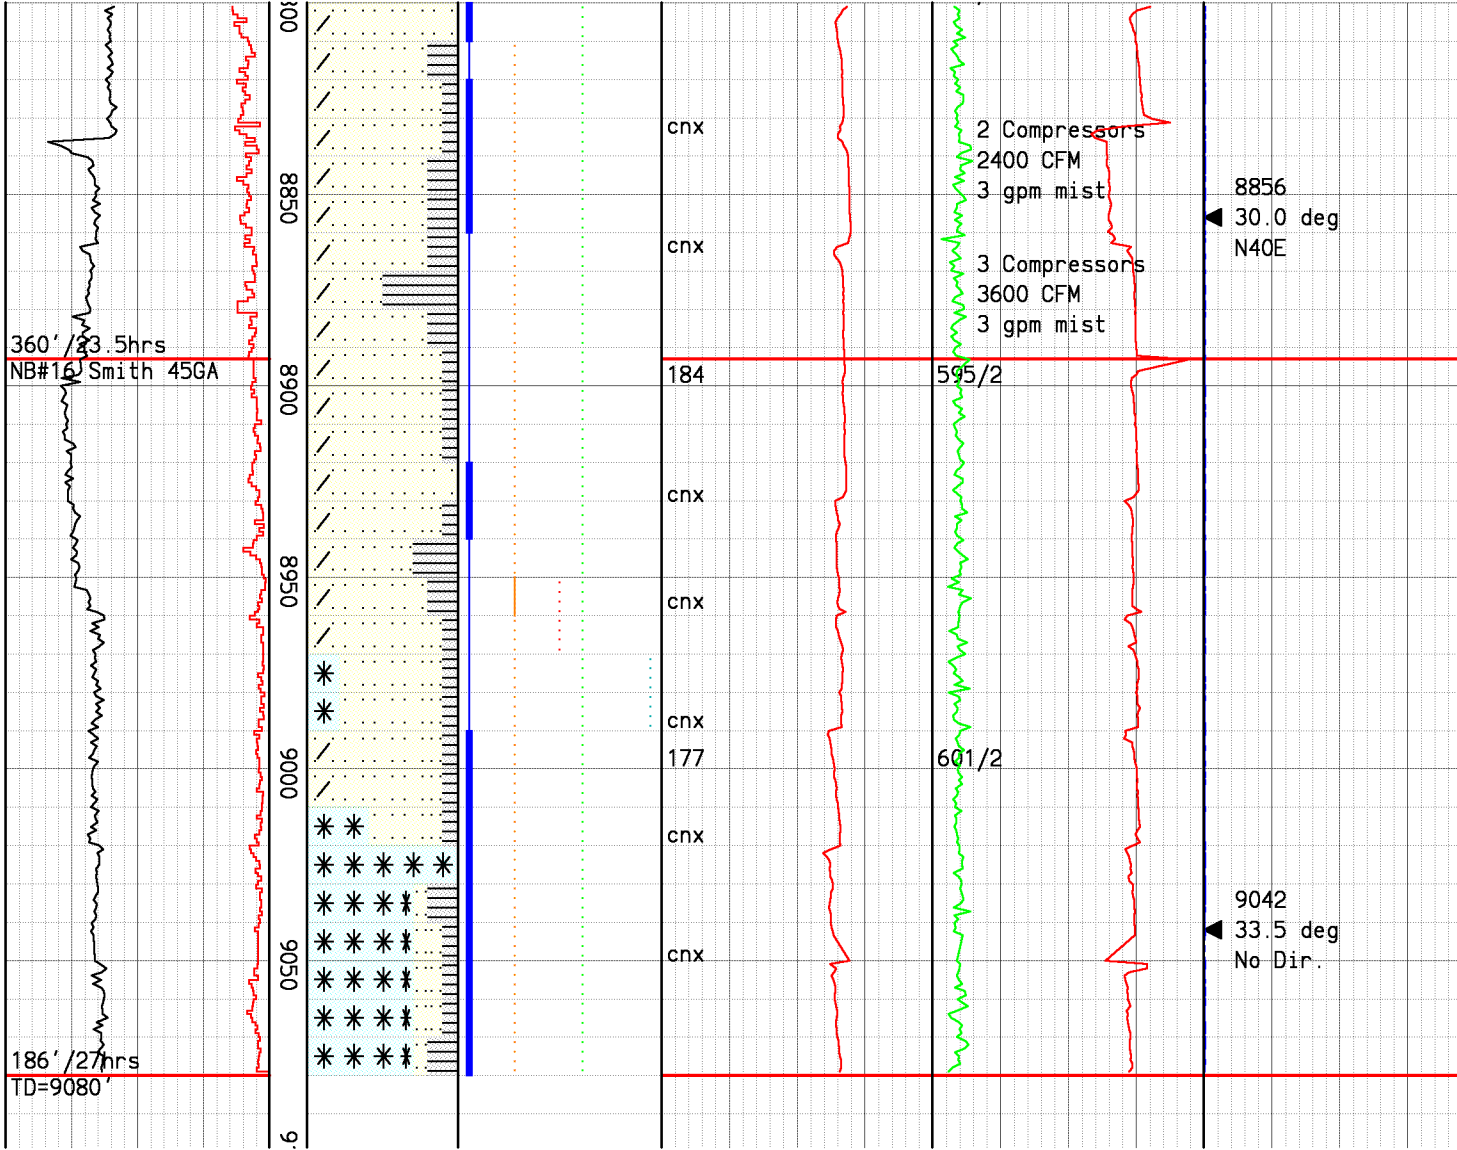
360'/33.5hrs
NB#16 Smith 45GA

186'/27hrs
TD=9080'

8800
8850
8900
8950
9000
9050
9

cnx
cnx
184
cnx
cnx
cnx
177
cnx
cnx

2 Compressors
2400 CFM
3 gpm mist
3 Compressors
3600 CFM
3 gpm mist
595/2
601/2

8856
30.0 deg
N40E

9042
33.5 deg
No Dir.